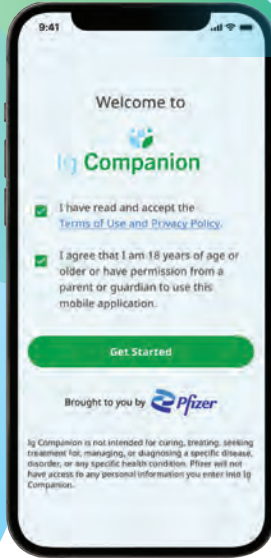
9:41

Welcome to

Ig Companion

I have read and accept the Terms of Use and Privacy Policy.

I agree that I am 18 years of age or older or have permission from a parent or guardian to use this mobile application.

Get Started

Brought to you by Pfizer

Ig Companion is not intended for curing, treating, seeking treatment for, managing, or diagnosing a specific disease, disorder, or any specific health condition. Pfizer will not have access to any personal information you enter into Ig Companion.